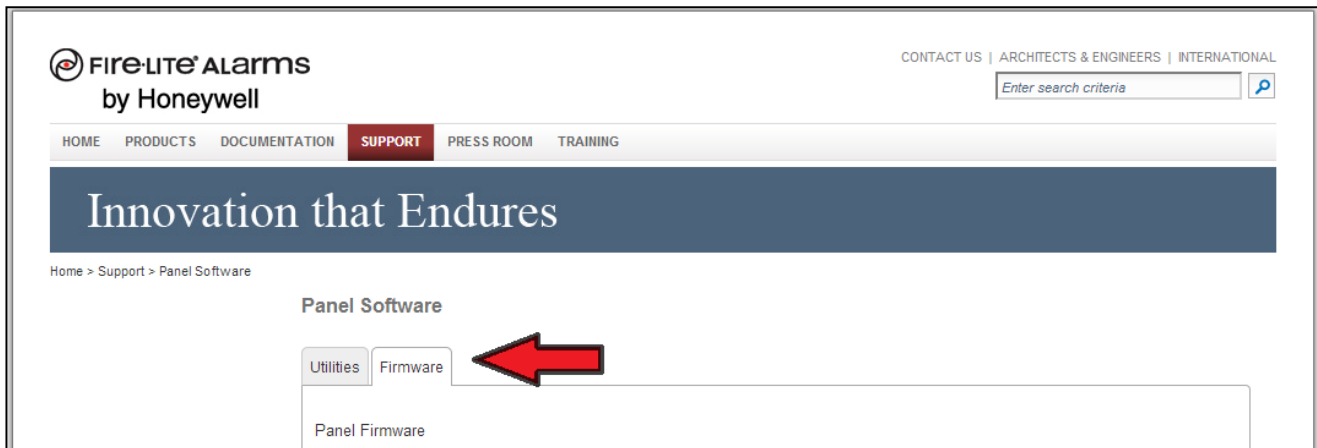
FIRE·LITE® ALARMS
by Honeywell

CONTACT US | ARCHITECTS & ENGINEERS | INTERNATIONAL

Enter search criteria

HOME PRODUCTS DOCUMENTATION SUPPORT PRESS ROOM TRAINING

Innovation that Endures

Home > Support > Panel Software

Panel Software

Utilities Firmware

Panel Firmware